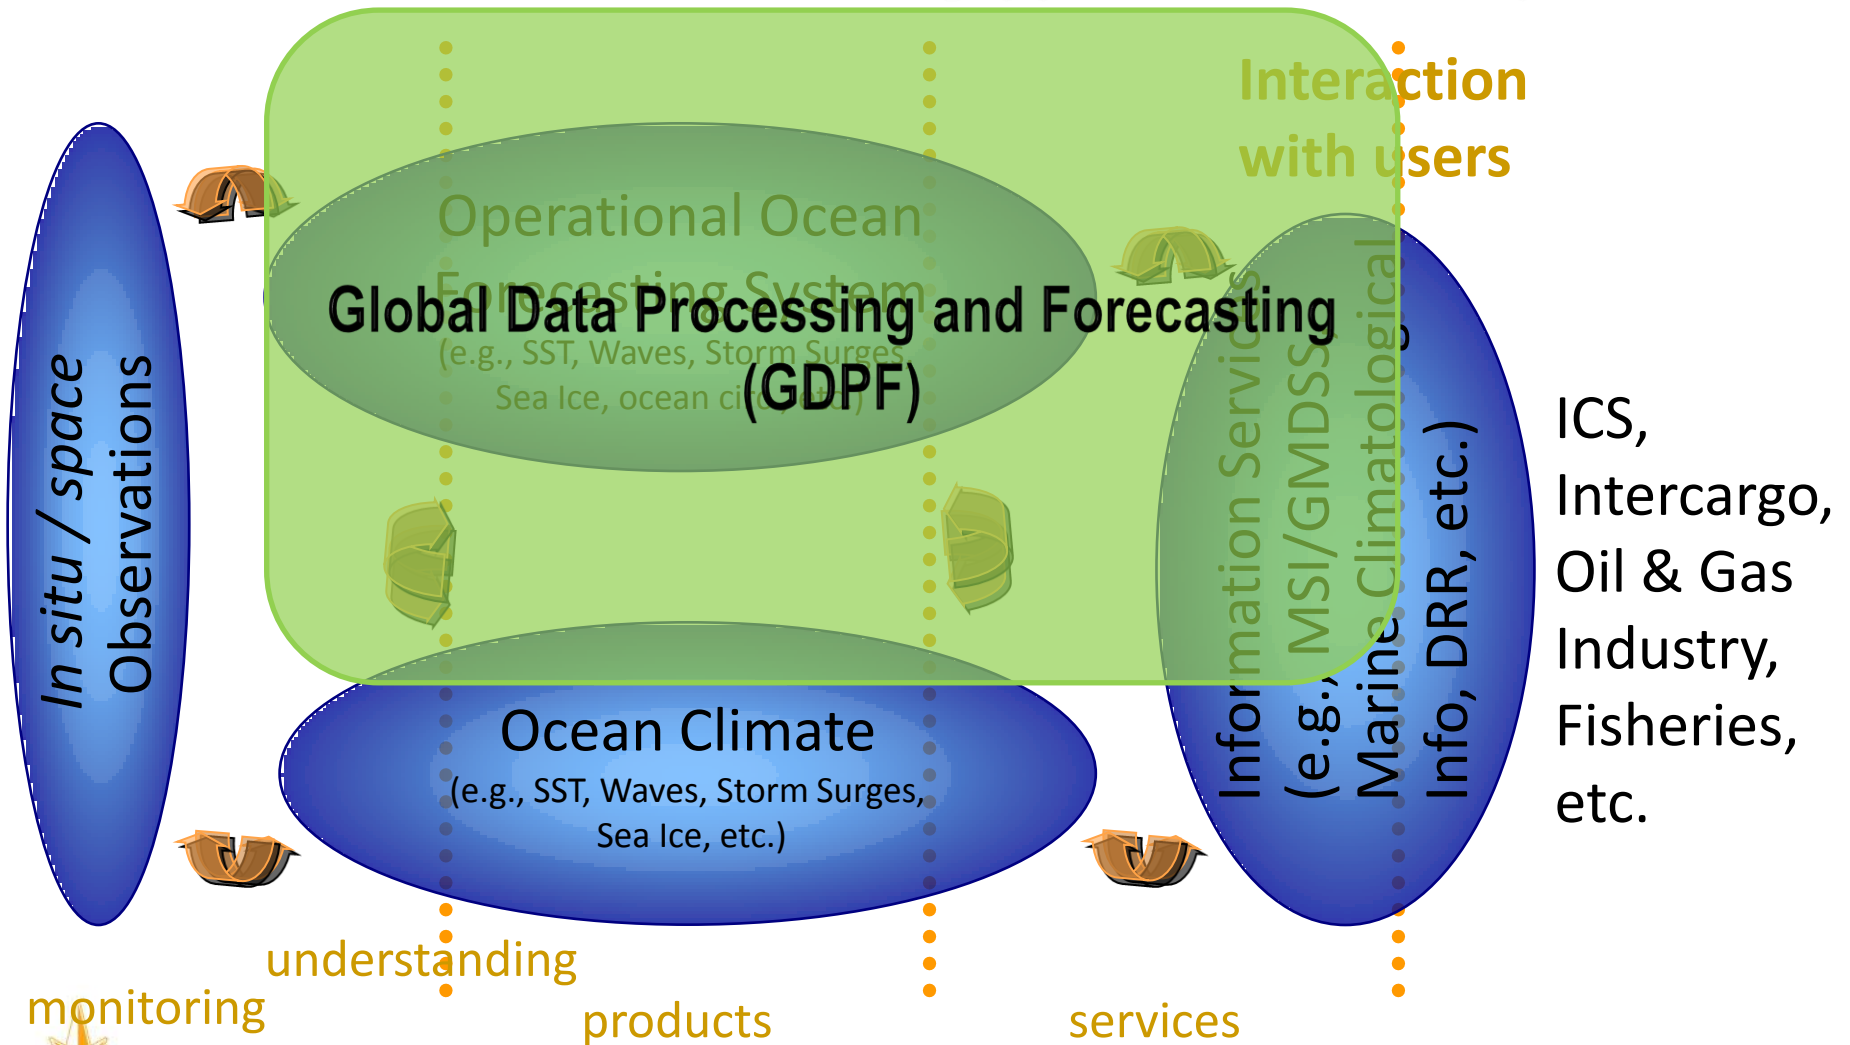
Interaction with users

In situ / space Observations

Operational Ocean Forecasting System
(e.g., SST, Waves, Storm Surges, Sea Ice, ocean circ. etc.)

Global Data Processing and Forecasting (GDPF)

Information Services (e.g., MSI/GMDSS, Marine Climatological Info, DRR, etc.)

ICS, Intercargo, Oil & Gas Industry, Fisheries, etc.

Ocean Climate
(e.g., SST, Waves, Storm Surges, Sea Ice, etc.)

understanding

monitoring

products

services